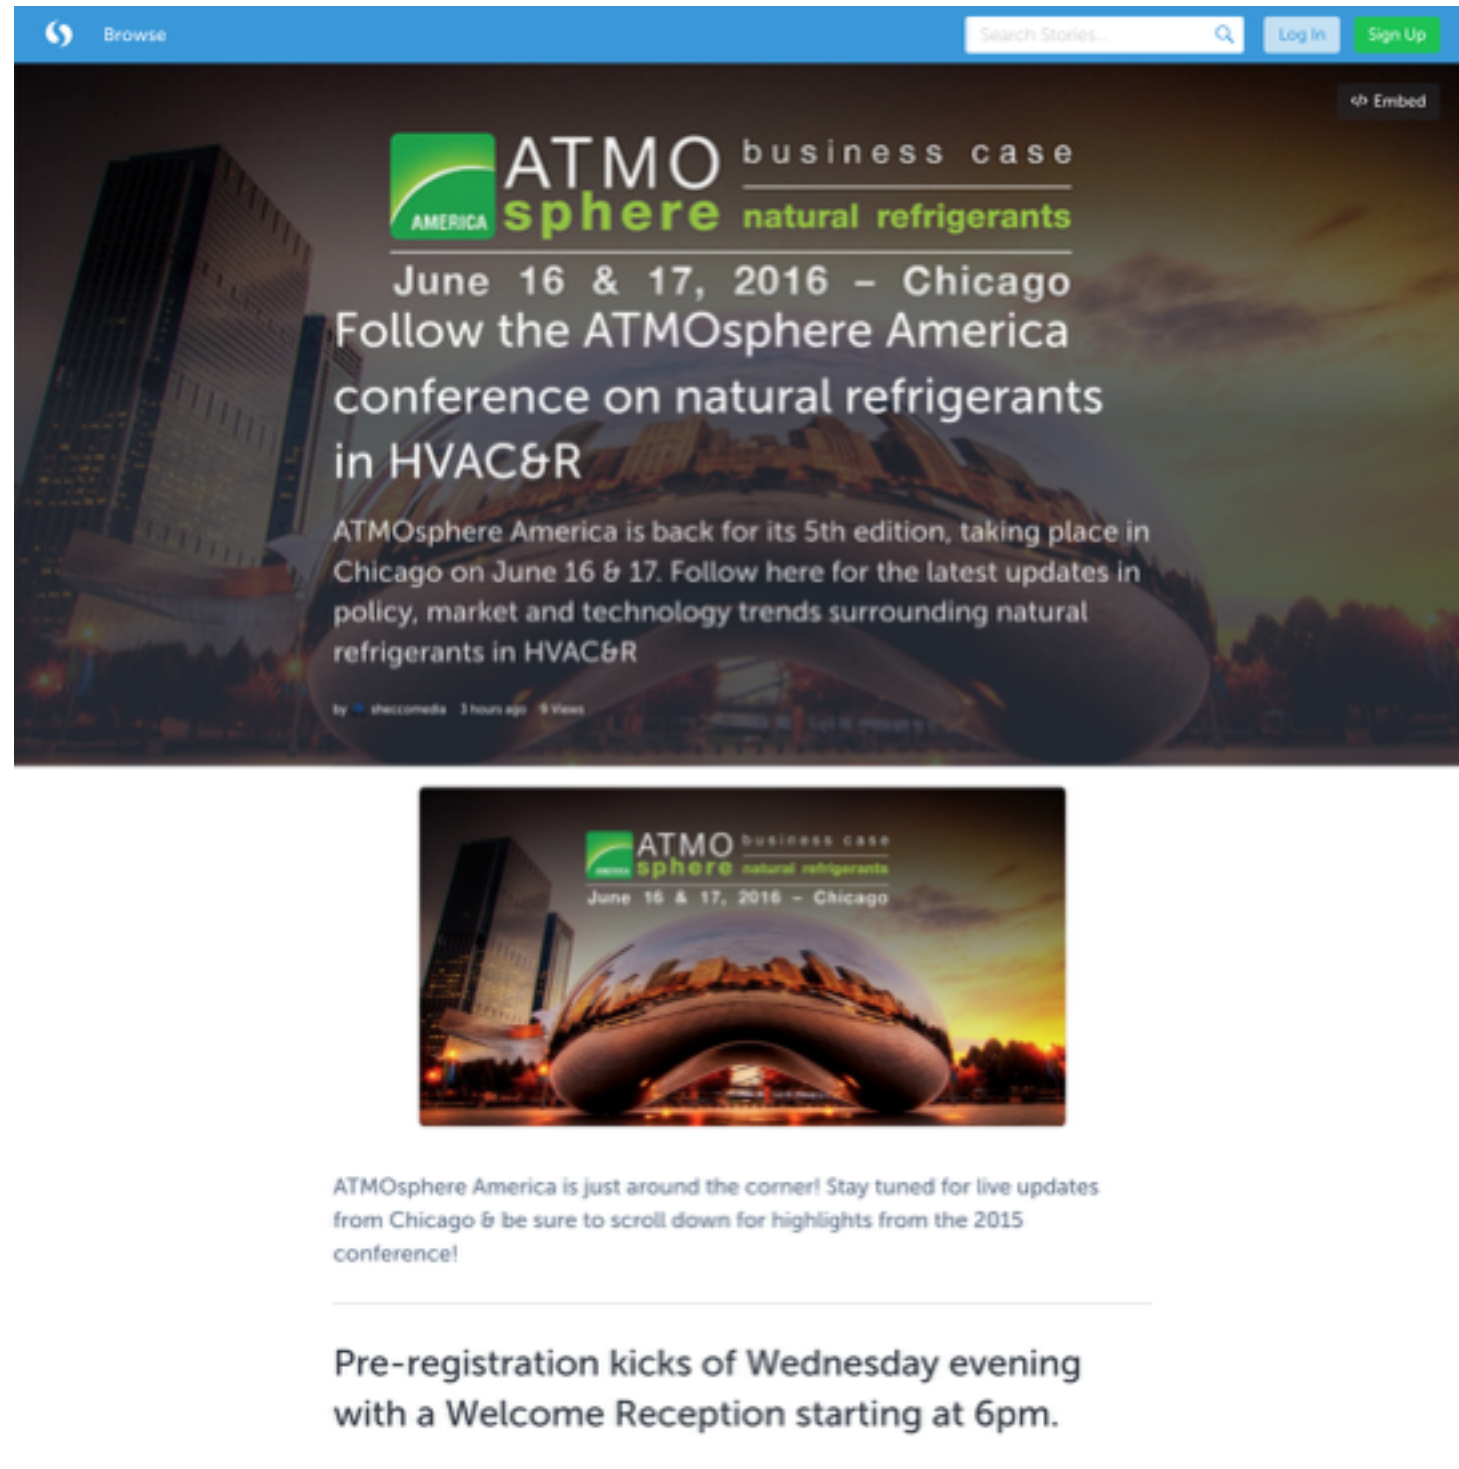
Browse

Search Stories...

Log In

Sign Up

Embed

ATMO sphere AMERICA business case natural refrigerants

June 16 & 17, 2016 – Chicago

Follow the ATMOsphere America conference on natural refrigerants in HVAC&R

ATMOsphere America is back for its 5th edition, taking place in Chicago on June 16 & 17. Follow here for the latest updates in policy, market and technology trends surrounding natural refrigerants in HVAC&R

by shecco media 3 hours ago 9 Views

ATMO sphere AMERICA business case natural refrigerants

June 16 & 17, 2016 – Chicago

ATMOsphere America is just around the corner! Stay tuned for live updates from Chicago & be sure to scroll down for highlights from the 2015 conference!

Pre-registration kicks of Wednesday evening with a Welcome Reception starting at 6pm.